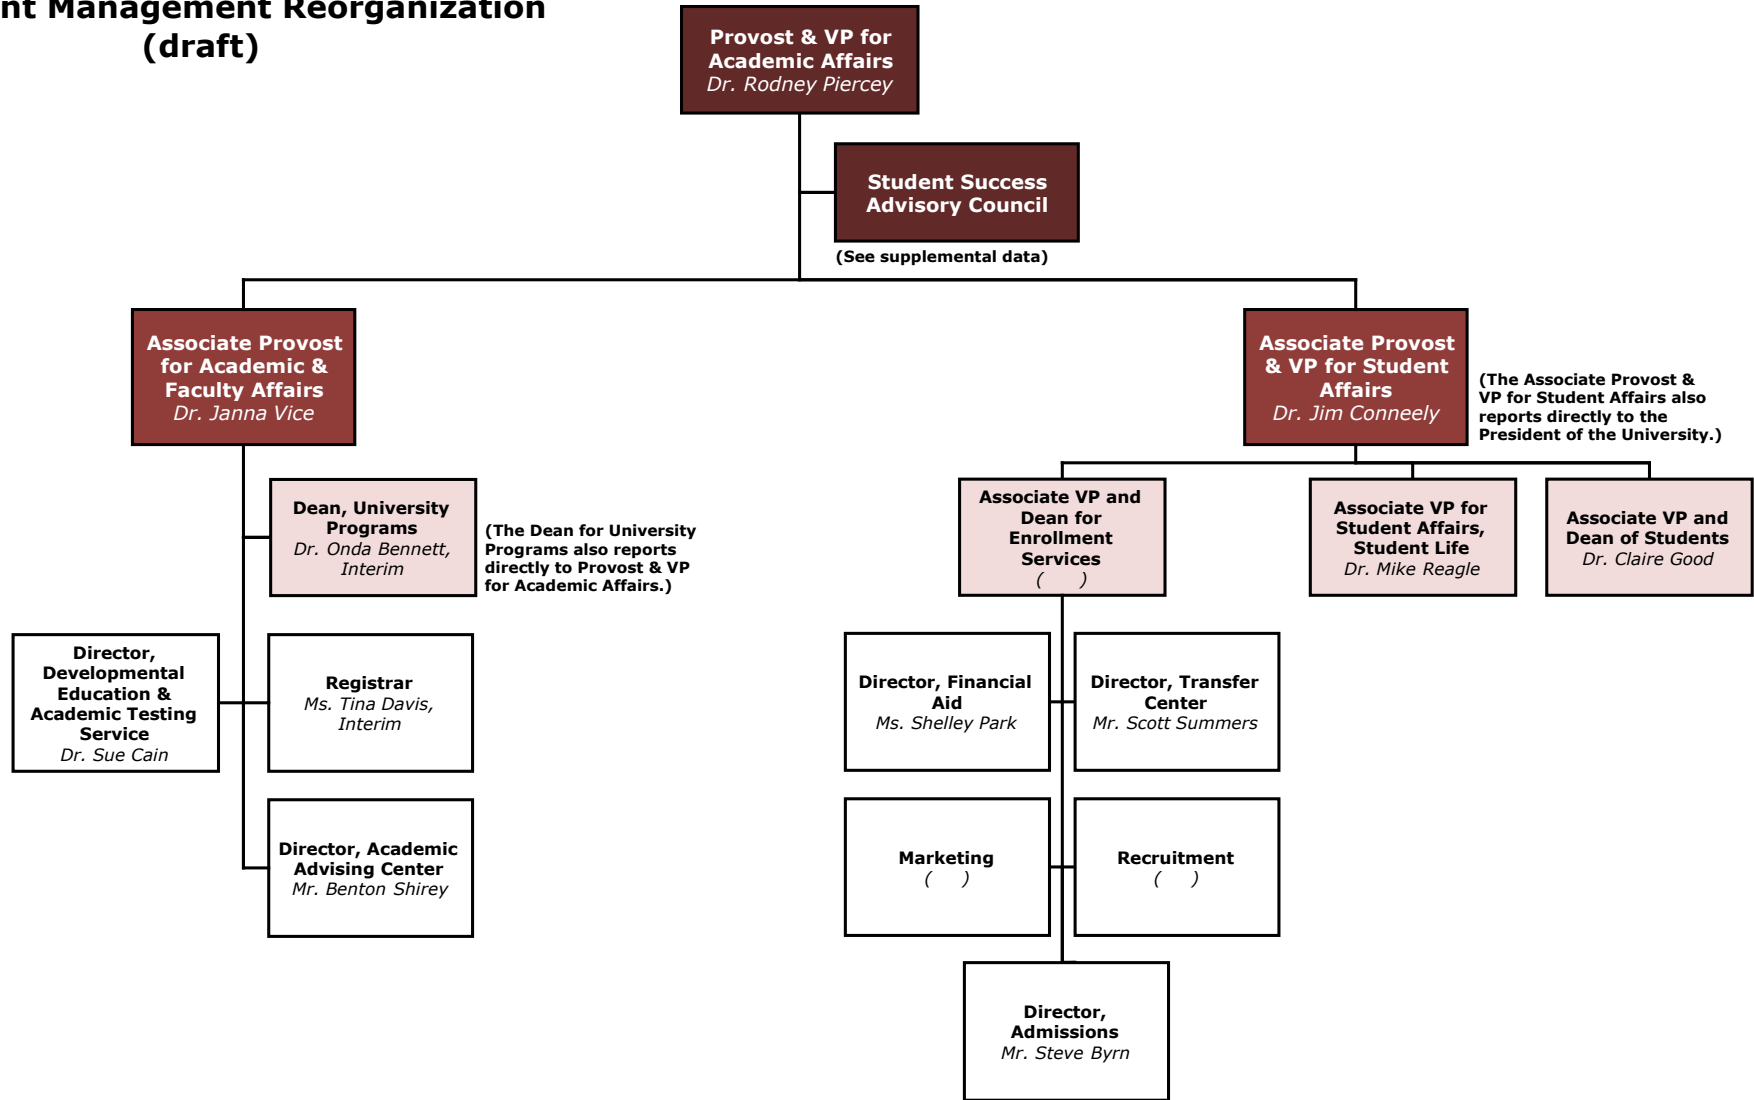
nt Management Reorganization (draft)

Provost & VP for Academic Affairs
Dr. Rodney Piercey

Student Success Advisory Council

(See supplemental data)

Associate Provost for Academic & Faculty Affairs
Dr. Janna Vice

Associate Provost & VP for Student Affairs
Dr. Jim Conneely

(The Associate Provost & VP for Student Affairs also reports directly to the President of the University.)

Dean, University Programs
Dr. Onda Bennett, Interim

(The Dean for University Programs also reports directly to Provost & VP for Academic Affairs.)

Director, Developmental Education & Academic Testing Service
Dr. Sue Cain

Registrar
Ms. Tina Davis, Interim

Director, Academic Advising Center
Mr. Benton Shirey

Associate VP and Dean for Enrollment Services
( )

Associate VP for Student Affairs, Student Life
Dr. Mike Reagle

Associate VP and Dean of Students
Dr. Claire Good

Director, Financial Aid
Ms. Shelley Park

Director, Transfer Center
Mr. Scott Summers

Marketing
( )

Recruitment
( )

Director, Admissions
Mr. Steve Byrn